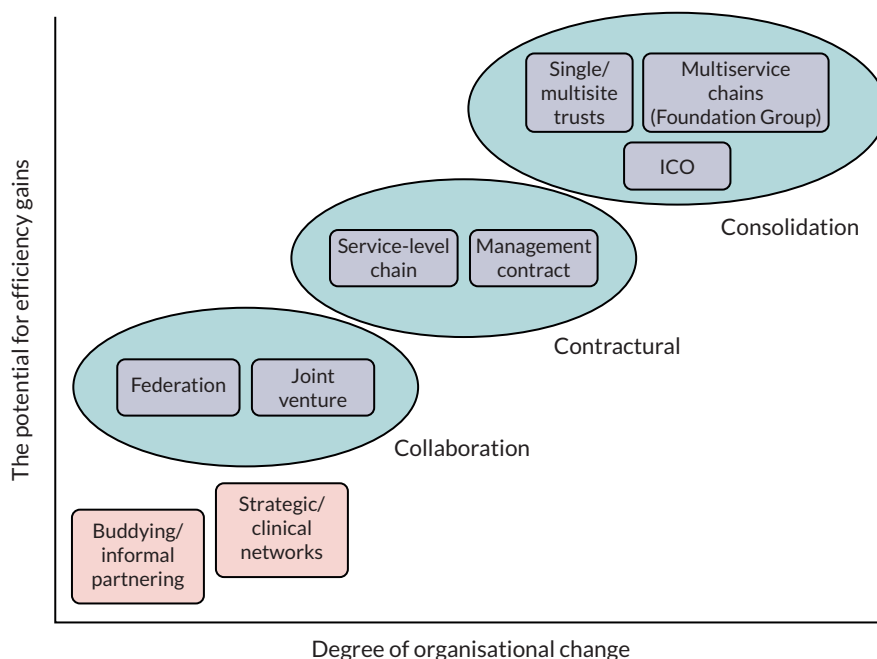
The potential for efficiency gains

Single/ multisite trusts

Multiservice chains (Foundation Group)

ICO

Consolidation

Service-level chain

Management contract

Contractural

Federation

Joint venture

Collaboration

Buddying/ informal partnering

Strategic/ clinical networks

Degree of organisational change